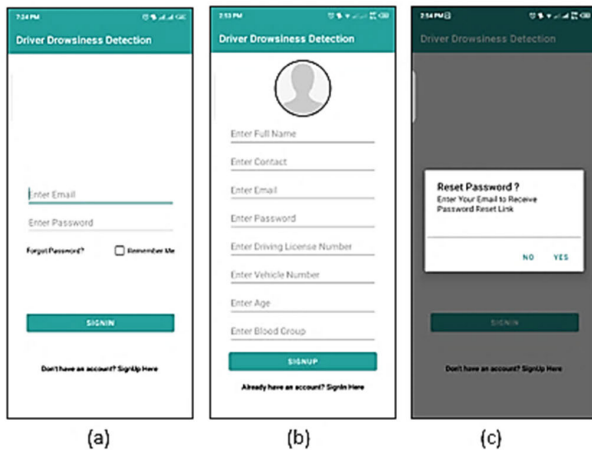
7:24 PM

Driver Drowsiness Detection

Enter Email

Enter Password

Forgot Password?

Remember Me

SIGNIN

Don't have an account? SignUp Here

(a)

2:53 PM

Driver Drowsiness Detection

Enter Full Name

Enter Contact

Enter Email

Enter Password

Enter Driving License Number

Enter Vehicle Number

Enter Age

Enter Blood Group

SIGNUP

Already have an account? SignIn Here

(b)

2:54 PM

Driver Drowsiness Detection

Reset Password ?

Enter Your Email to Receive Password Reset Link

NO

YES

SIGNIN

Don't have an account? SignUp Here

(c)